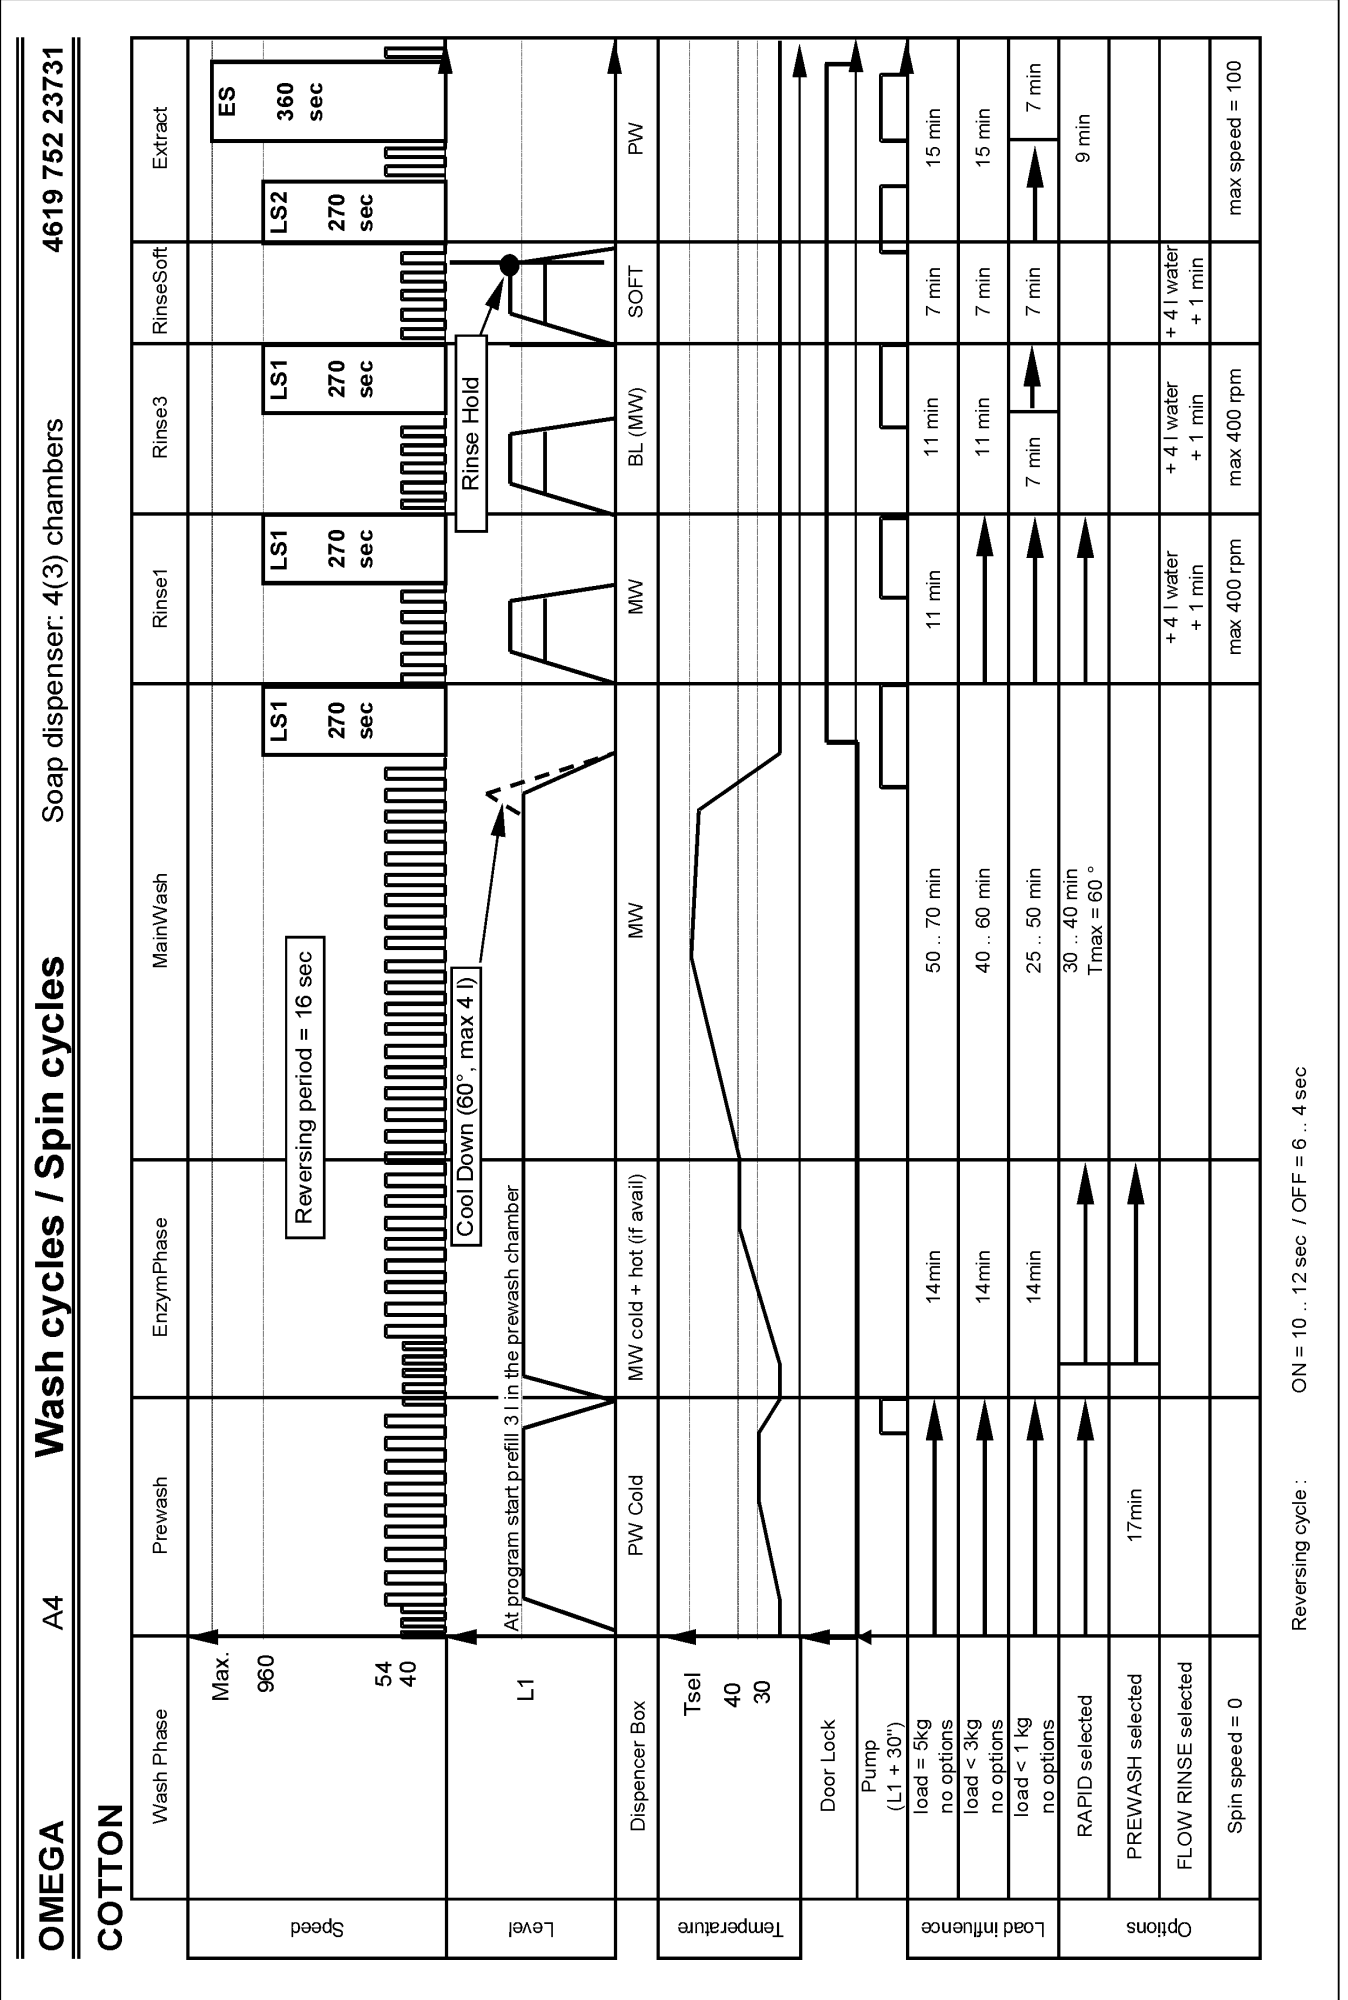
OMEGA A4 **Wash cycles / Spin cycles** Soap dispenser: 4(3) chambers 4619 752 23731

COTTON

| | Wash Phase | Prewash | EnzymPhase | MainWash | Rinse1 | Rinse3 | RinseSoft | Extract |
|---|---|---|---|---|---|---|---|---|
| Speed | Max. 960 54 40 | | | Reversing period = 16 sec | LS1 270 sec | LS1 270 sec | | LS2 270 sec ES 360 sec |
| Level | L1 | At program start prefill 3 l in the prewash chamber | | Cool Down (60°, max 4 l) | | Rinse Hold | | |
| | Dispencer Box | PW Cold | MW cold + hot (if avail) | MW | MW | BL (MW) | SOFT | PW |
| Temperature | Tsel 40 30 | | | | | | | |
| | Door Lock | | | | | | | |
| | Pump (L1 + 30") | | | | | | | |
| Load influence | load = 5kg no options | | 14min | 50 .. 70 min | 11 min | 11 min | 7 min | 15 min |
| | load < 3kg no options | | 14min | 40 .. 60 min | | 11 min | 7 min | 15 min |
| | load < 1 kg no options | | 14min | 25 .. 50 min | | 7 min | 7 min | 7 min |
| Options | RAPID selected | | | 30 .. 40 min Tmax = 60 ° | | | | 9 min |
| | PREWASH selected | 17min | | | | | | |
| | FLOW RINSE selected | | | | + 4 l water + 1 min | + 4 l water + 1 min | + 4 l water + 1 min | |
| | Spin speed = 0 | | | | max 400 rpm | max 400 rpm | | max speed = 100 |

Reversing cycle : ON = 10 .. 12 sec / OFF = 6 .. 4 sec